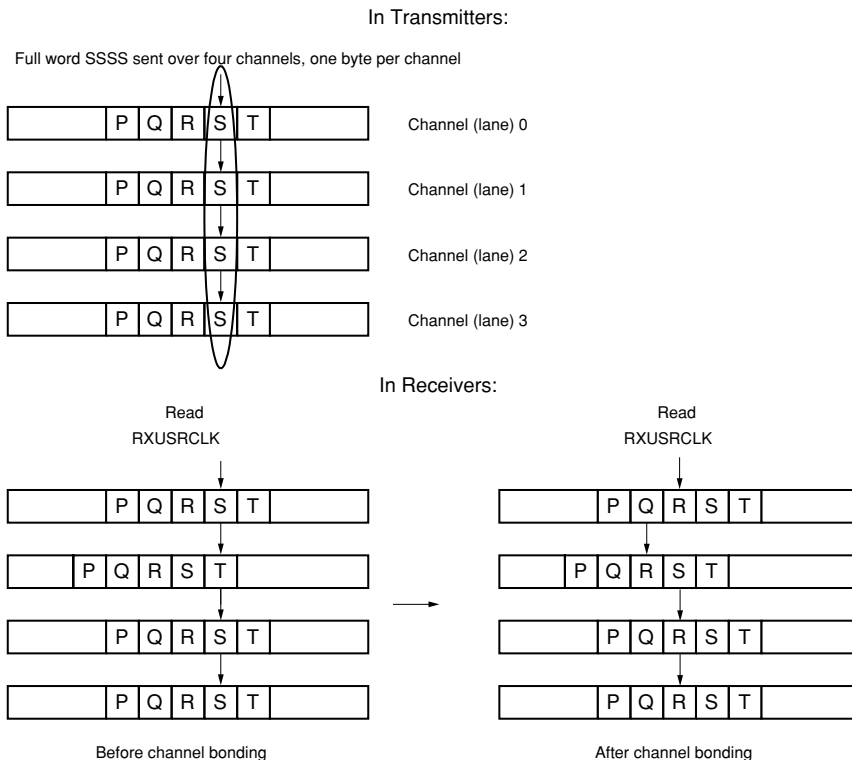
In Transmitters:

Full word SSSS sent over four channels, one byte per channel

| | P | Q | R | S | T | |
|---|---|---|---|---|---|---|

Channel (lane) 0

| | P | Q | R | S | T | |
|---|---|---|---|---|---|---|

Channel (lane) 1

| | P | Q | R | S | T | |
|---|---|---|---|---|---|---|

Channel (lane) 2

| | P | Q | R | S | T | |
|---|---|---|---|---|---|---|

Channel (lane) 3

In Receivers:

Read
RXUSRCLK

| | P | Q | R | S | T | |
|---|---|---|---|---|---|---|

| | P | Q | R | S | T | |
|---|---|---|---|---|---|---|

| | P | Q | R | S | T | |
|---|---|---|---|---|---|---|

| | P | Q | R | S | T | |
|---|---|---|---|---|---|---|

Before channel bonding

Read
RXUSRCLK

| | P | Q | R | S | T | |
|---|---|---|---|---|---|---|

| | P | Q | R | S | T | |
|---|---|---|---|---|---|---|

| | P | Q | R | S | T | |
|---|---|---|---|---|---|---|

| | P | Q | R | S | T | |
|---|---|---|---|---|---|---|

After channel bonding